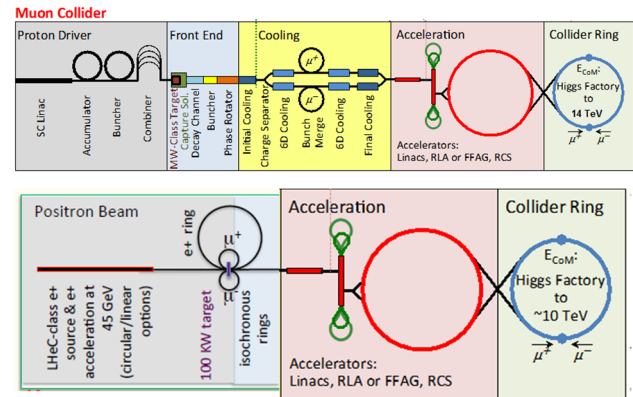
Muon Collider

Proton Driver

SC Linac

Accumulator

Buncher

Combiner

Front End

MW-Class Target

Capture Sol.

Decay Channel

Buncher

Phase Rotator

Cooling

Initial Cooling

Charge Separator

$\mu^+$

$\mu^-$

6D Cooling

Bunch Merge

6D Cooling

Final Cooling

Acceleration

Accelerators: Linacs, RLA or FFAG, RCS

Collider Ring

$E_{CoM}$: Higgs Factory to 14 TeV

$\mu^+$ $\mu^-$

Positron Beam

e+ ring

$\mu^+$

$\mu^-$

LHeC-class e+ source & e+ acceleration at 45 GeV (circular/linear options)

100 KW target

isochronous rings

Acceleration

Accelerators: Linacs, RLA or FFAG, RCS

Collider Ring

$E_{CoM}$: Higgs Factory to ~10 TeV

$\mu^+$ $\mu^-$